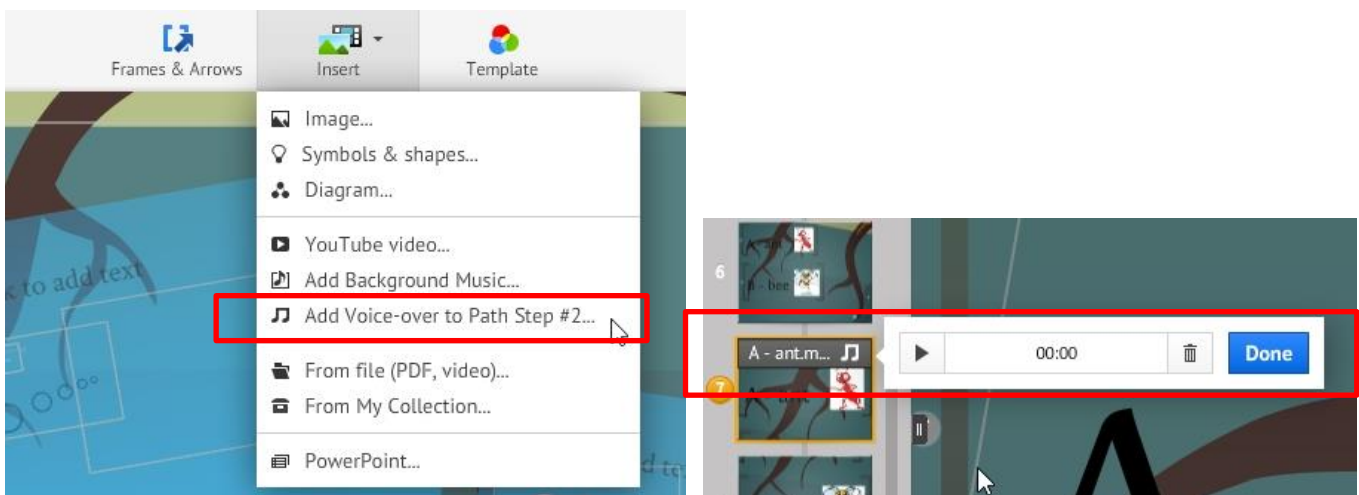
Frames & Arrows
Insert
Template

Image...
Symbols & shapes...
Diagram...
YouTube video...
Add Background Music...
Add Voice-over to Path Step #2...
From file (PDF, video)...
From My Collection...
PowerPoint...

k to add text

6
A - ant
B - bee

7
A - ant.m...
00:00
Done